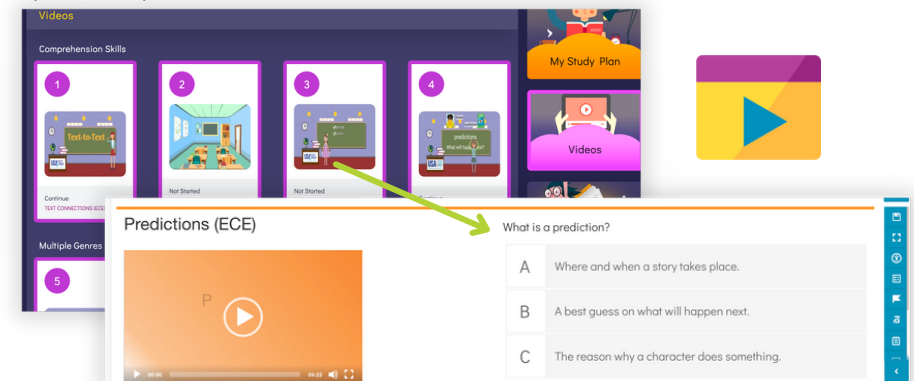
Videos

Comprehension Skills

1

Text-to-Text

Continue

TEXT CONNECTIONS (ECE)

2

Not Started

3

Not Started

4

predictions

What will happen next?

My Study Plan

Videos

Multiple Genres

5

Predictions (ECE)

P

00:00

04:22

What is a prediction?

A Where and when a story takes place.

B A best guess on what will happen next.

C The reason why a character does something.